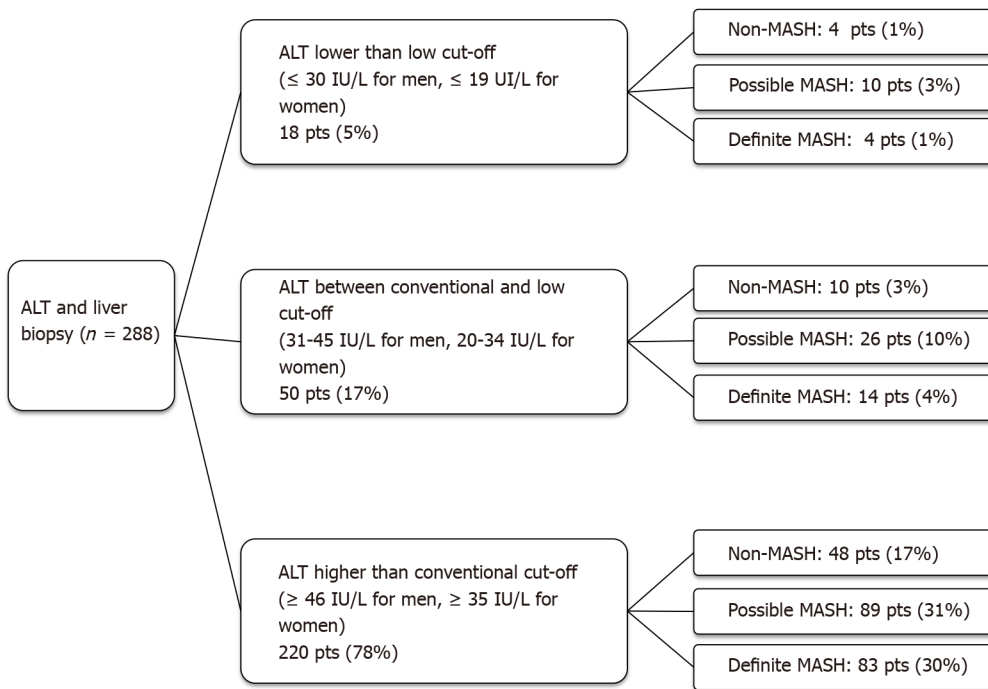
ALT and liver biopsy ($n$ = 288)

ALT lower than low cut-off
(≤ 30 IU/L for men, ≤ 19 UI/L for women)
18 pts (5%)

Non-MASH: 4 pts (1%)

Possible MASH: 10 pts (3%)

Definite MASH: 4 pts (1%)

ALT between conventional and low cut-off
(31-45 IU/L for men, 20-34 IU/L for women)
50 pts (17%)

Non-MASH: 10 pts (3%)

Possible MASH: 26 pts (10%)

Definite MASH: 14 pts (4%)

ALT higher than conventional cut-off
(≥ 46 IU/L for men, ≥ 35 IU/L for women)
220 pts (78%)

Non-MASH: 48 pts (17%)

Possible MASH: 89 pts (31%)

Definite MASH: 83 pts (30%)